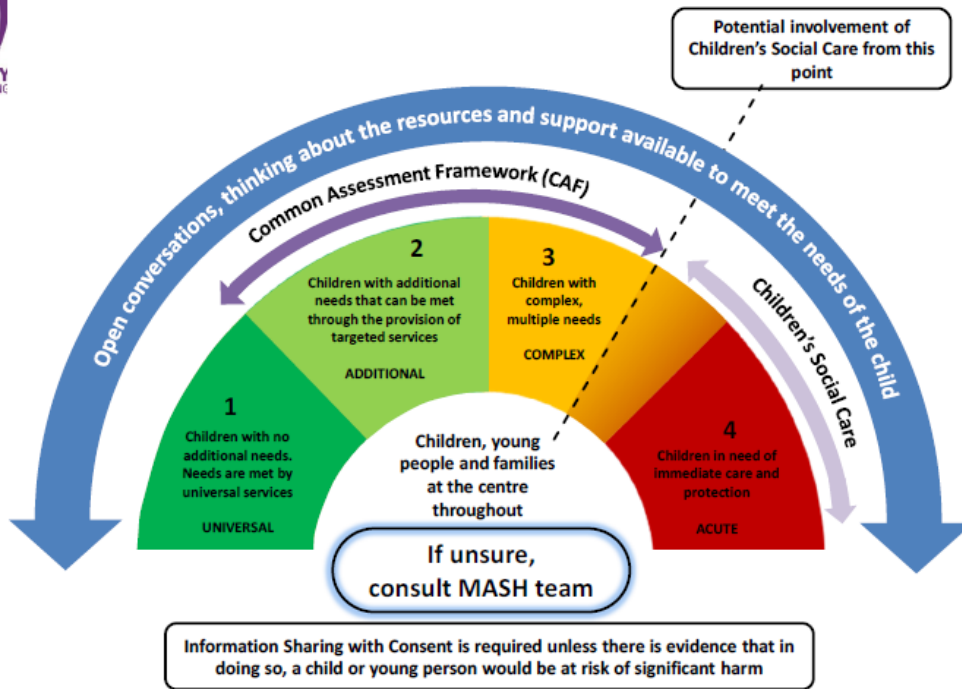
Potential involvement of Children's Social Care from this point

Open conversations, thinking about the resources and support available to meet the needs of the child

Common Assessment Framework (CAF)

Children's Social Care

1
Children with no additional needs. Needs are met by universal services
UNIVERSAL

2
Children with additional needs that can be met through the provision of targeted services
ADDITIONAL

3
Children with complex, multiple needs
COMPLEX

4
Children in need of immediate care and protection
ACUTE

Children, young people and families at the centre throughout

If unsure, consult MASH team

Information Sharing with Consent is required unless there is evidence that in doing so, a child or young person would be at risk of significant harm